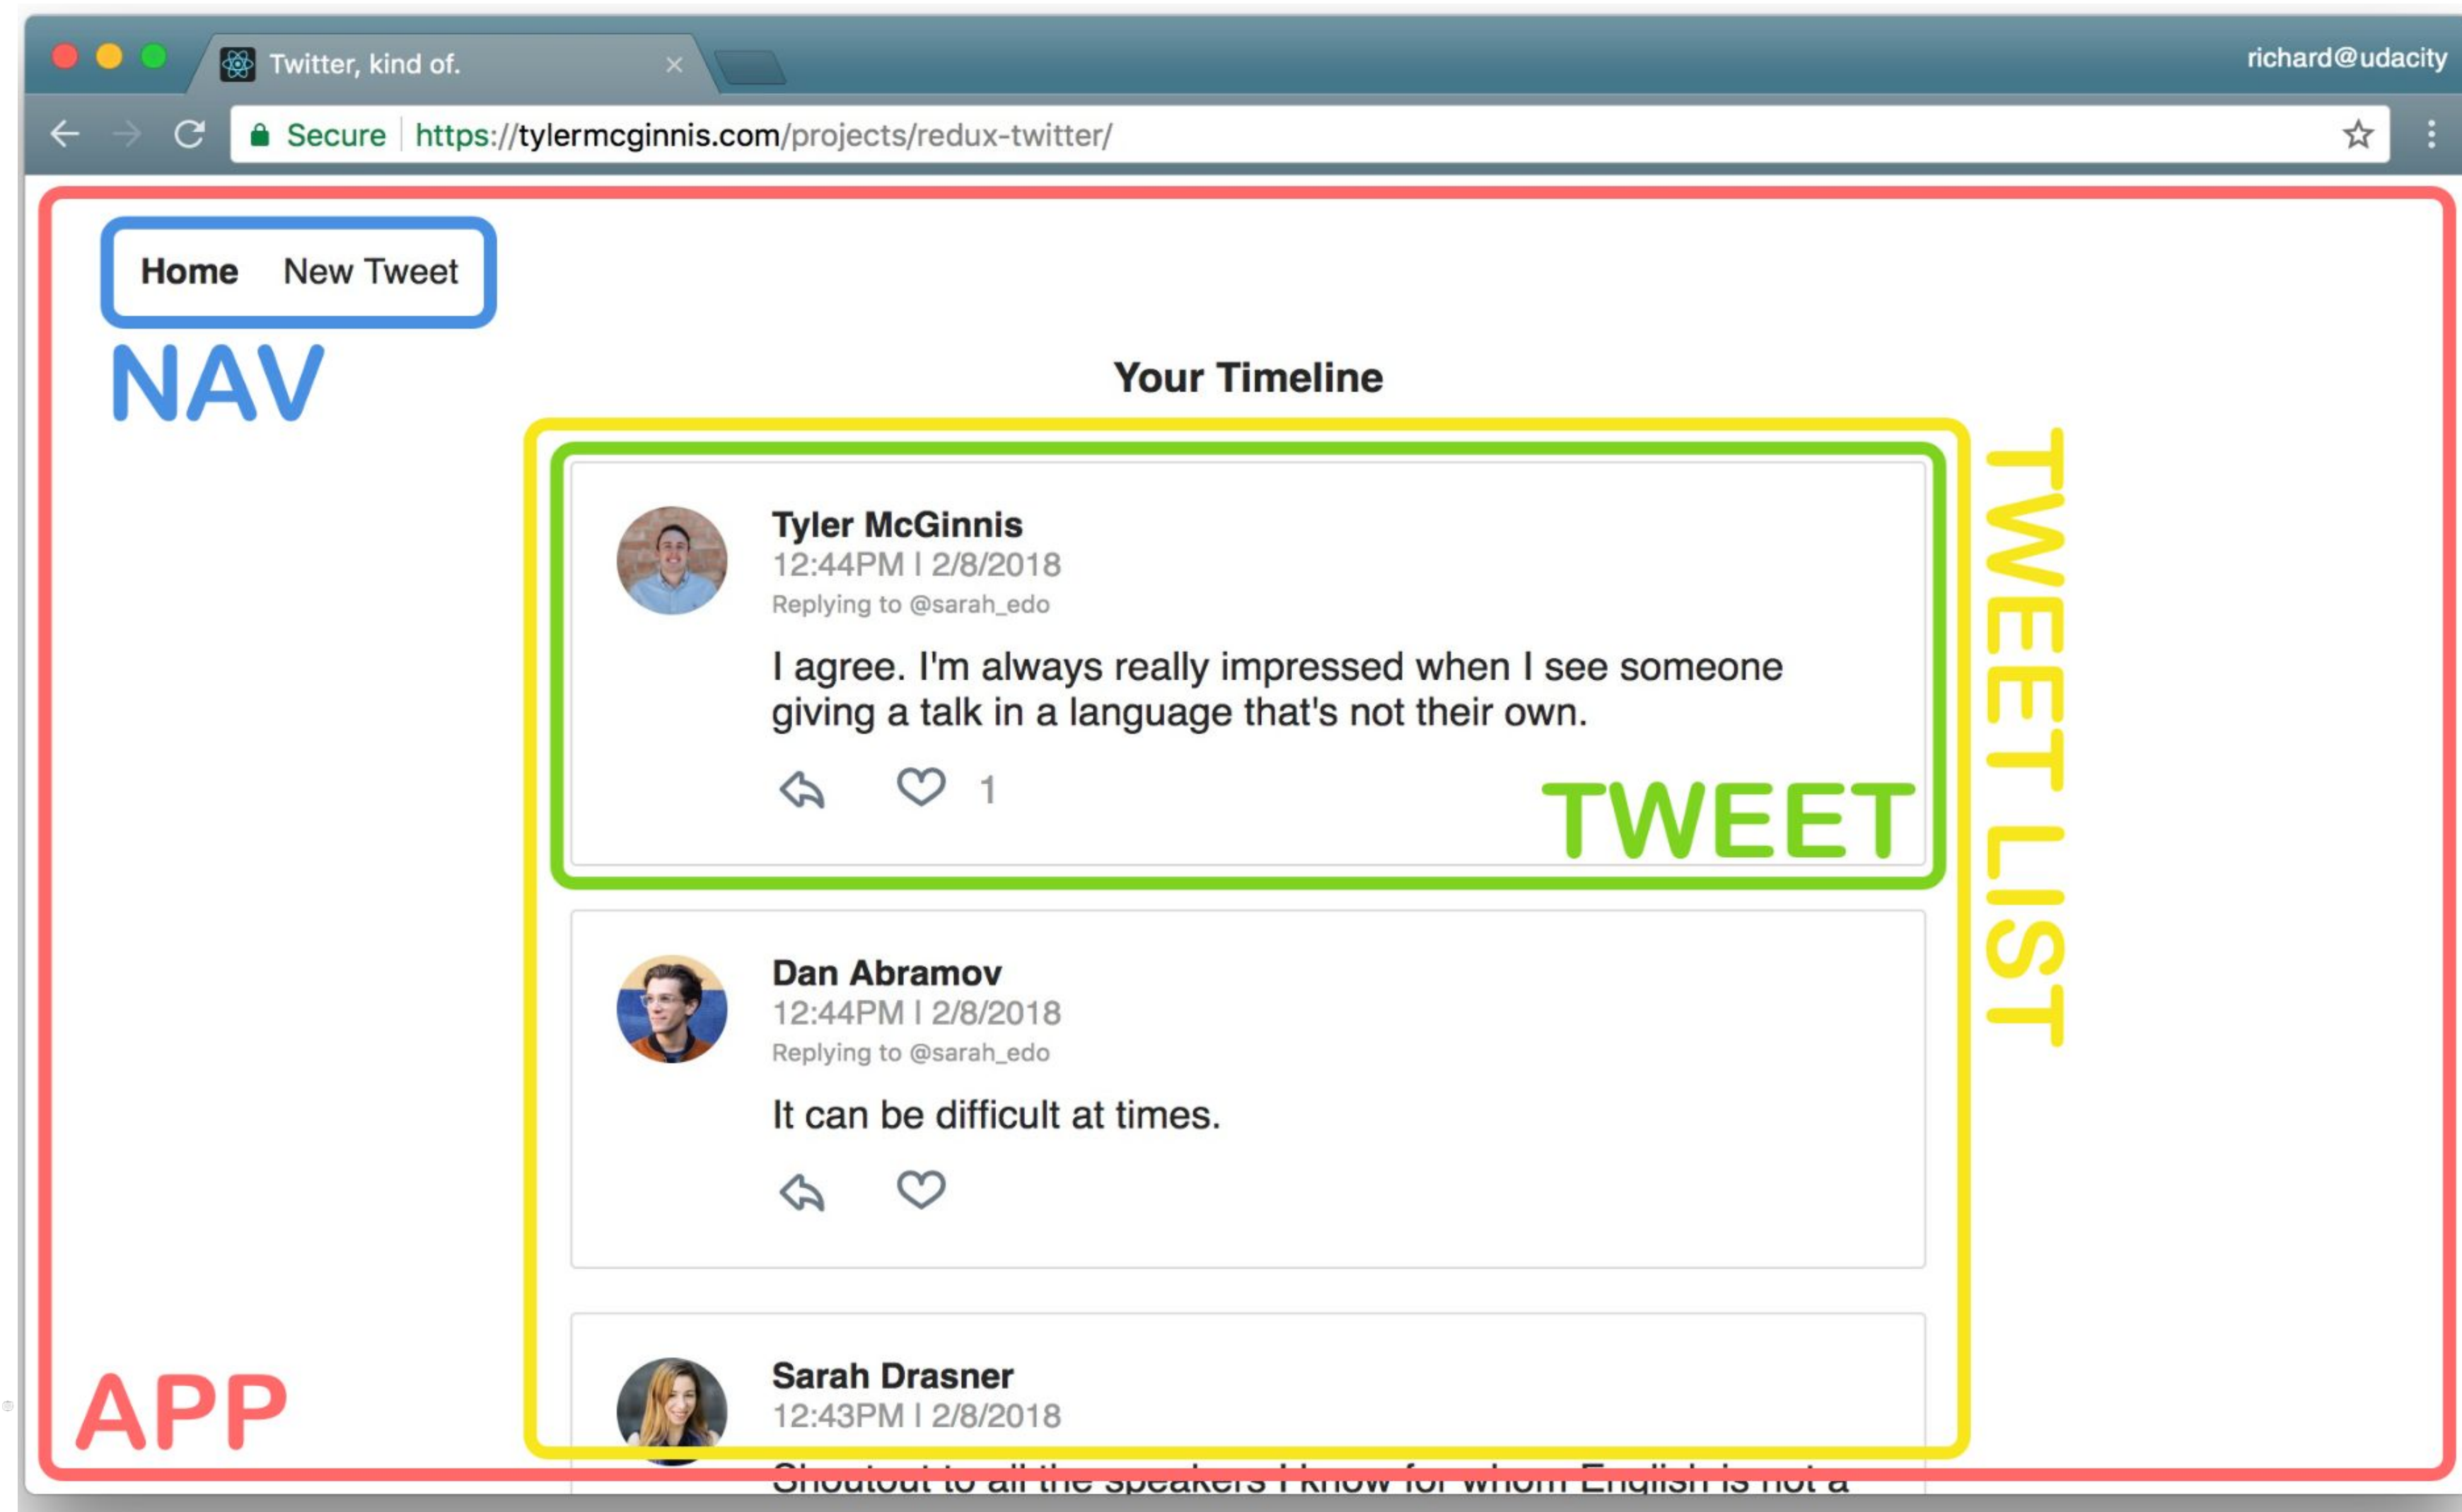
Twitter, kind of.

richard@udacity

Secure https://tylermcginnis.com/projects/redux-twitter/

Home New Tweet

NAV

Your Timeline

TWEET LIST

Tyler McGinnis
12:44PM | 2/8/2018
Replying to @sarah_edo

I agree. I'm always really impressed when I see someone giving a talk in a language that's not their own.

1

TWEET

Dan Abramov
12:44PM | 2/8/2018
Replying to @sarah_edo

It can be difficult at times.

Sarah Drasner
12:43PM | 2/8/2018

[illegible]

APP